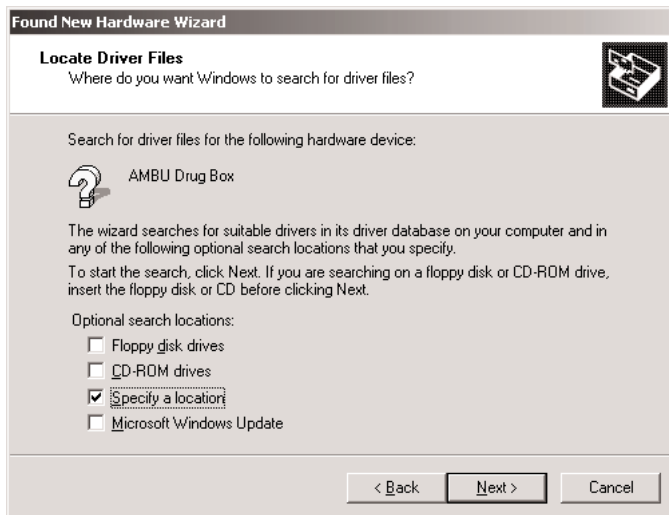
Found New Hardware Wizard

Locate Driver Files
Where do you want Windows to search for driver files?

Search for driver files for the following hardware device:

AMBU Drug Box

The wizard searches for suitable drivers in its driver database on your computer and in any of the following optional search locations that you specify.

To start the search, click Next. If you are searching on a floppy disk or CD-ROM drive, insert the floppy disk or CD before clicking Next.

Optional search locations:

☐ Floppy disk drives
☐ CD-ROM drives
☑ Specify a location
☐ Microsoft Windows Update

< Back
Next >
Cancel